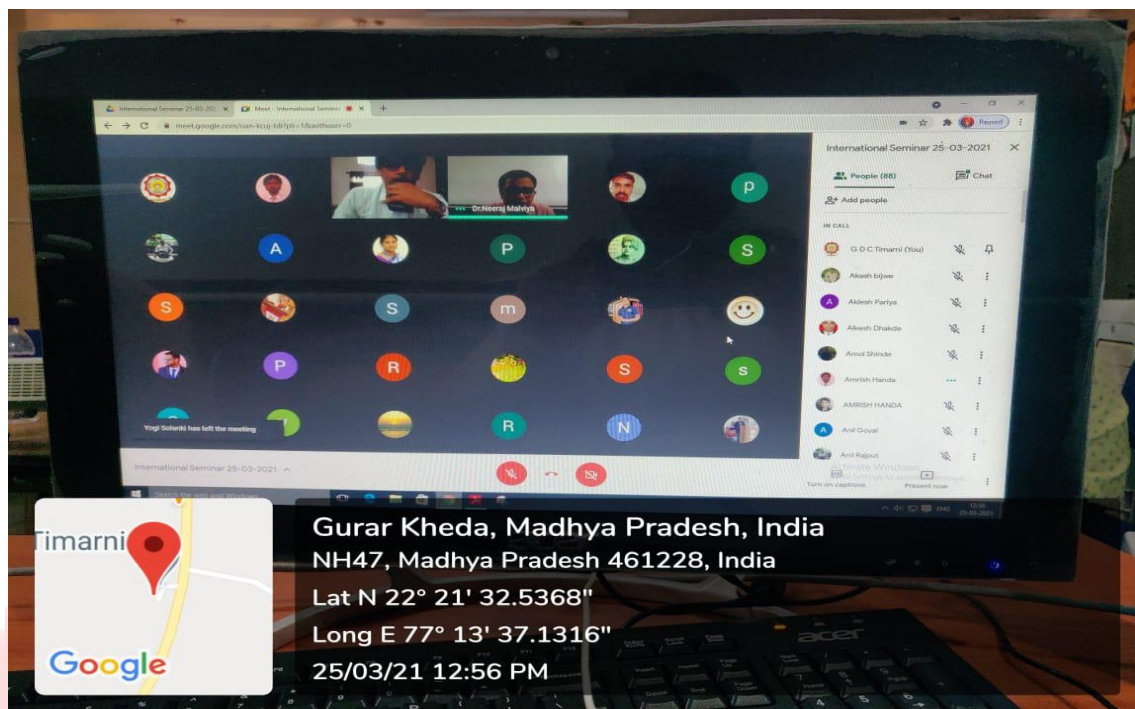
International Seminar 25-03-202 × Meet - International Seminar ×

meet.google.com/oan-kcuj-fdl?pli=1&authuser=0

Paused

Dr.Neeraj Malviya

p

A

P

S

S

S

m

P

R

S

s

Yogi Solanki has left the meeting

R

N

International Seminar 25-03-2021

International Seminar 25-03-2021

People (88)

Chat

Add people

IN CALL

G D C Timarni (You)

Akash bijwe

A Akhesh Pariya

Akesh Dhakde

Amol Shinde

Amrish Handa

AMRISH HANDA

A Anil Goyal

Anil Rajput

Activate Windows

Turn on captions

Present now

Search the web and Windows

ENG

acer

Timarni

Google

Gurar Kheda, Madhya Pradesh, India
NH47, Madhya Pradesh 461228, India
Lat N 22° 21' 32.5368"
Long E 77° 13' 37.1316"
25/03/21 12:56 PM